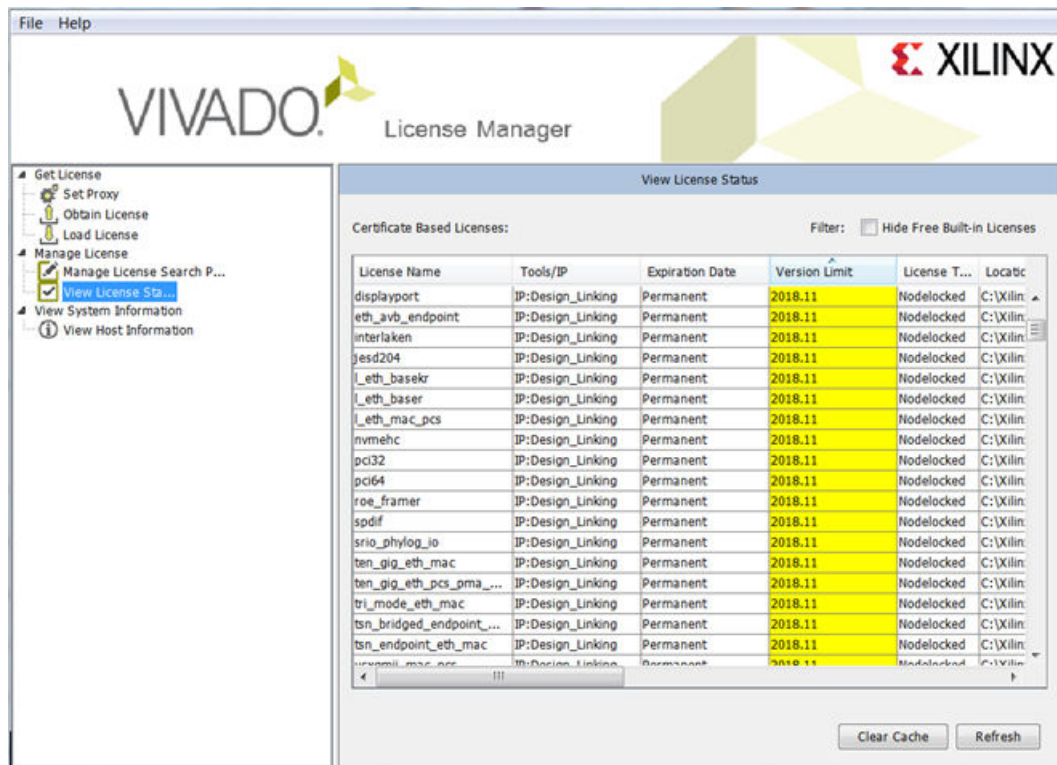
File Help

XILINX

VIVADO. License Manager

Get License
Set Proxy
Obtain License
Load License
Manage License
Manage License Search P...
View License Sta...
View System Information
View Host Information

View License Status

Certificate Based Licenses:

Filter: Hide Free Built-in Licenses

| License Name | Tools/IP | Expiration Date | Version Limit | License T... | Locatic |
|---|---|---|---|---|---|
| displayport | IP:Design_Linking | Permanent | 2018.11 | Nodelocked | C:\Xilin |
| eth_avb_endpoint | IP:Design_Linking | Permanent | 2018.11 | Nodelocked | C:\Xilin |
| interlaken | IP:Design_Linking | Permanent | 2018.11 | Nodelocked | C:\Xilin |
| jesd204 | IP:Design_Linking | Permanent | 2018.11 | Nodelocked | C:\Xilin |
| l_eth_basekr | IP:Design_Linking | Permanent | 2018.11 | Nodelocked | C:\Xilin |
| l_eth_baser | IP:Design_Linking | Permanent | 2018.11 | Nodelocked | C:\Xilin |
| l_eth_mac_pcs | IP:Design_Linking | Permanent | 2018.11 | Nodelocked | C:\Xilin |
| nvmehc | IP:Design_Linking | Permanent | 2018.11 | Nodelocked | C:\Xilin |
| pci32 | IP:Design_Linking | Permanent | 2018.11 | Nodelocked | C:\Xilin |
| pci64 | IP:Design_Linking | Permanent | 2018.11 | Nodelocked | C:\Xilin |
| roe_framer | IP:Design_Linking | Permanent | 2018.11 | Nodelocked | C:\Xilin |
| spdif | IP:Design_Linking | Permanent | 2018.11 | Nodelocked | C:\Xilin |
| srio_phylog_io | IP:Design_Linking | Permanent | 2018.11 | Nodelocked | C:\Xilin |
| ten_gig_eth_mac | IP:Design_Linking | Permanent | 2018.11 | Nodelocked | C:\Xilin |
| ten_gig_eth_pcs_pma_... | IP:Design_Linking | Permanent | 2018.11 | Nodelocked | C:\Xilin |
| tri_mode_eth_mac | IP:Design_Linking | Permanent | 2018.11 | Nodelocked | C:\Xilin |
| tsn_bridged_endpoint_... | IP:Design_Linking | Permanent | 2018.11 | Nodelocked | C:\Xilin |
| tsn_endpoint_eth_mac | IP:Design_Linking | Permanent | 2018.11 | Nodelocked | C:\Xilin |
| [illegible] | IP:Design_Linking | Permanent | 2018.11 | Nodelocked | C:\Xilin |

Clear Cache Refresh